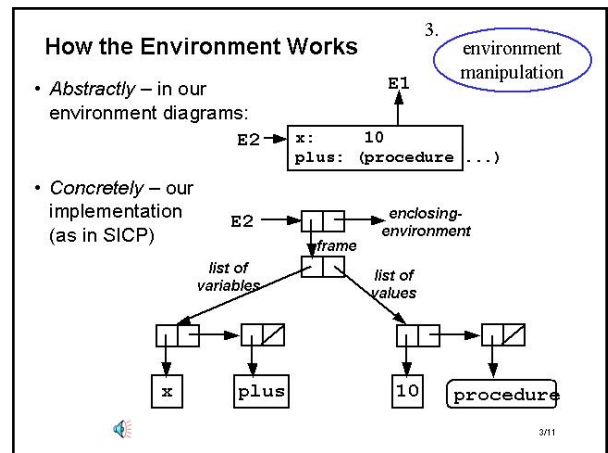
How the Environment Works

3.

environment manipulation

• Abstractly – in our environment diagrams:

E1

E2

x: 10
plus: (procedure ...)

• Concretely – our implementation (as in SICP)

E2

enclosing-environment

frame

list of variables

list of values

x

plus

10

procedure

3/11